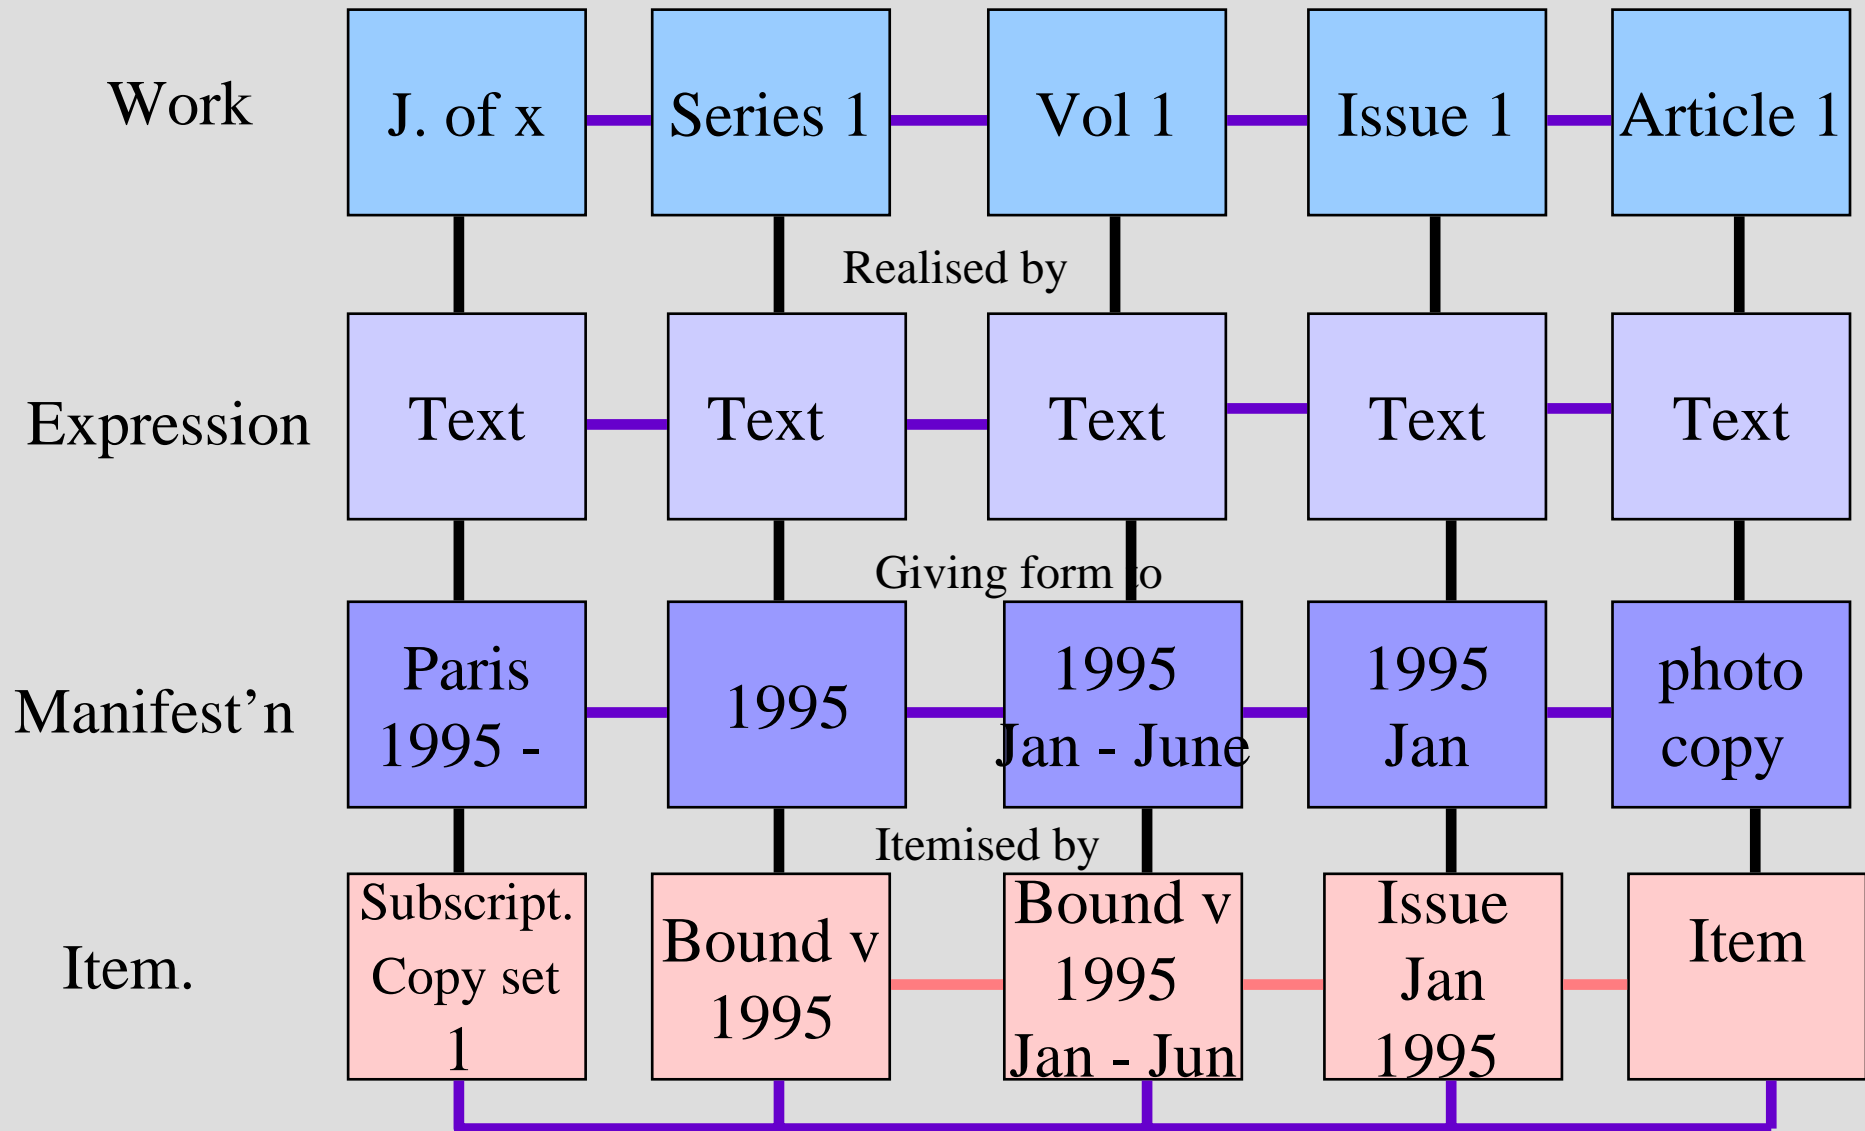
Work

J. of x

Series 1

Vol 1

Issue 1

Article 1

Realised by

Expression

Text

Text

Text

Text

Text

Giving form to

Manifest'n

Paris 1995 -

1995

1995 Jan - June

1995 Jan

photo copy

Itemised by

Item.

Subscript. Copy set 1

Bound v 1995

Bound v 1995 Jan - Jun

Issue Jan 1995

Item